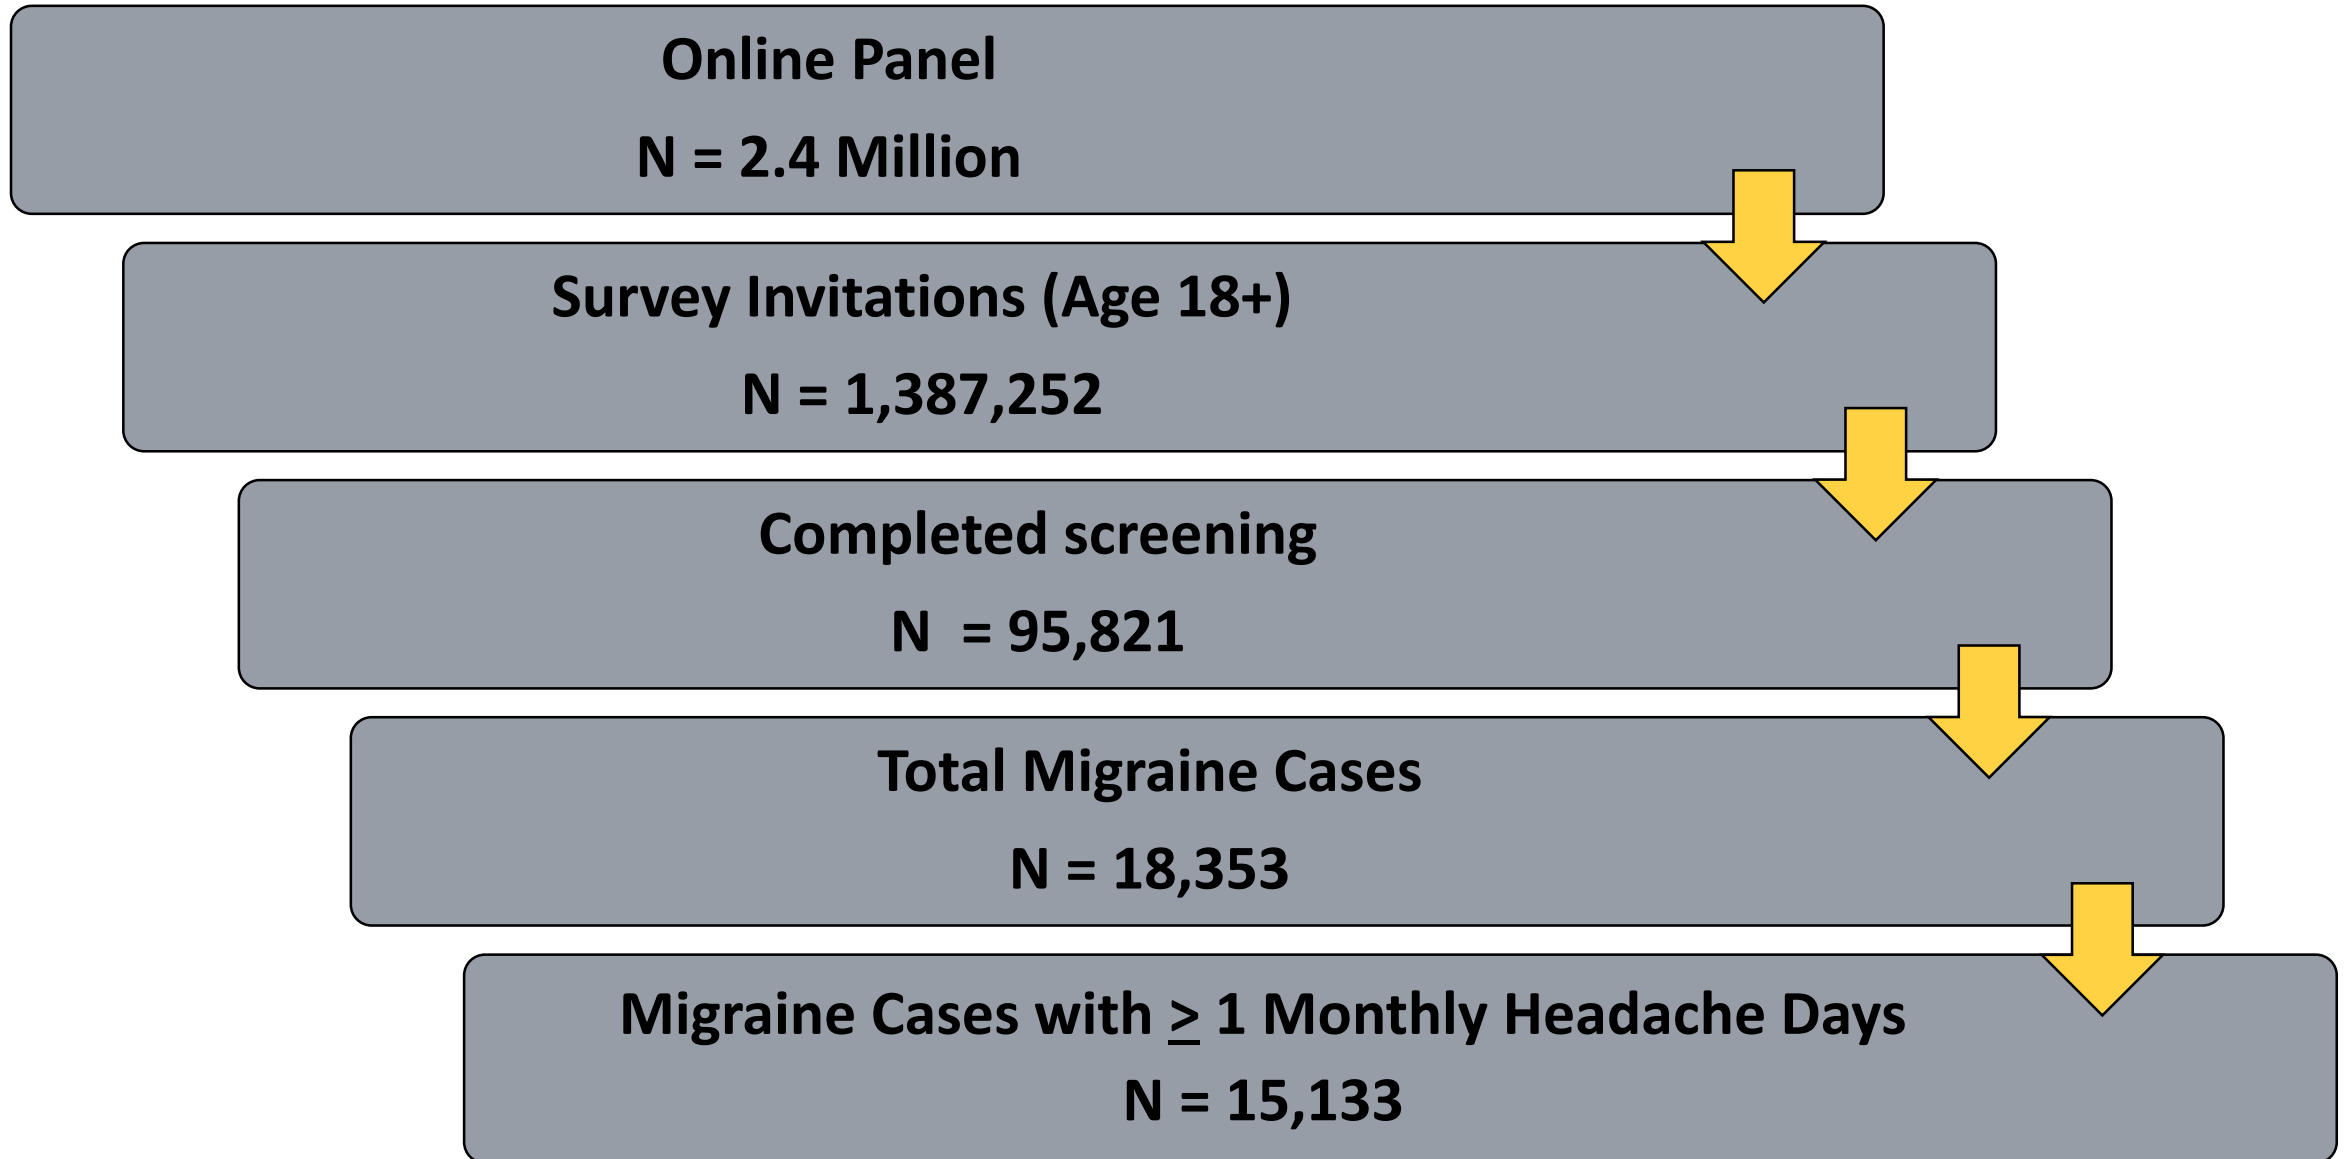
Online Panel
N = 2.4 Million

Survey Invitations (Age 18+)
N = 1,387,252

Completed screening
N = 95,821

Total Migraine Cases
N = 18,353

Migraine Cases with $\geq$ 1 Monthly Headache Days
N = 15,133